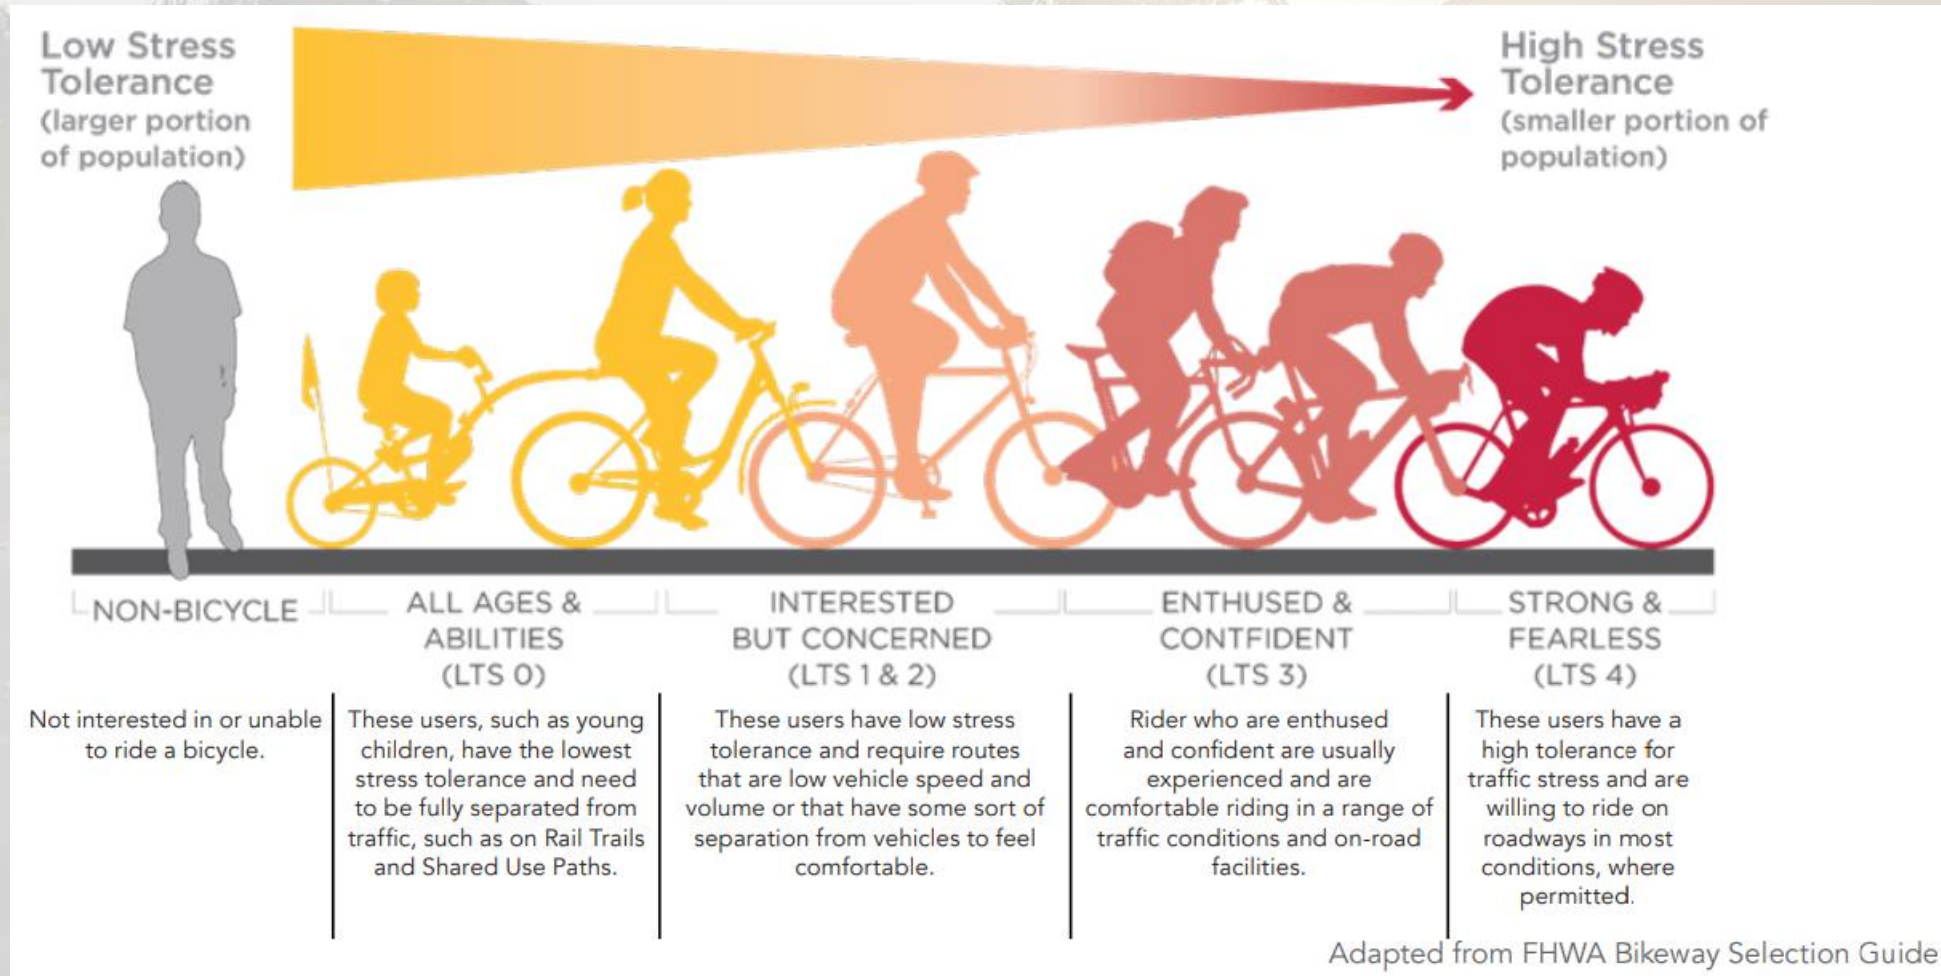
Low Stress Tolerance (larger portion of population)

High Stress Tolerance (smaller portion of population)

NON-BICYCLE

ALL AGES & ABILITIES (LTS 0)

INTERESTED BUT CONCERNED (LTS 1 & 2)

ENTHUSED & CONTFIDENT (LTS 3)

STRONG & FEARLESS (LTS 4)

Not interested in or unable to ride a bicycle.

These users, such as young children, have the lowest stress tolerance and need to be fully separated from traffic, such as on Rail Trails and Shared Use Paths.

These users have low stress tolerance and require routes that are low vehicle speed and volume or that have some sort of separation from vehicles to feel comfortable.

Rider who are enthused and confident are usually experienced and are comfortable riding in a range of traffic conditions and on-road facilities.

These users have a high tolerance for traffic stress and are willing to ride on roadways in most conditions, where permitted.

Adapted from FHWA Bikeway Selection Guide